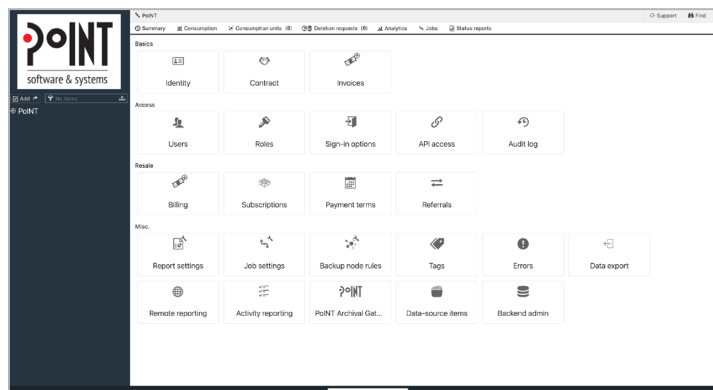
PoINT
software & systems

Add
No items

PoINT

PoINT

Summary
Consumption
Consumption units (0)
Deletion requests (0)
Analytics
Jobs
Status reports

Support
Find

Basics

Identity
Contract
Invoices

Access

Users
Roles
Sign-in options
API access
Audit log

Resale

Billing
Subscriptions
Payment terms
Referrals

Misc.

Report settings
Job settings
Backup node rules
Tags
Errors
Data export

Remote reporting
Activity reporting
PoINT
PoINT Archival Gat...
Data-source items
Backend admin